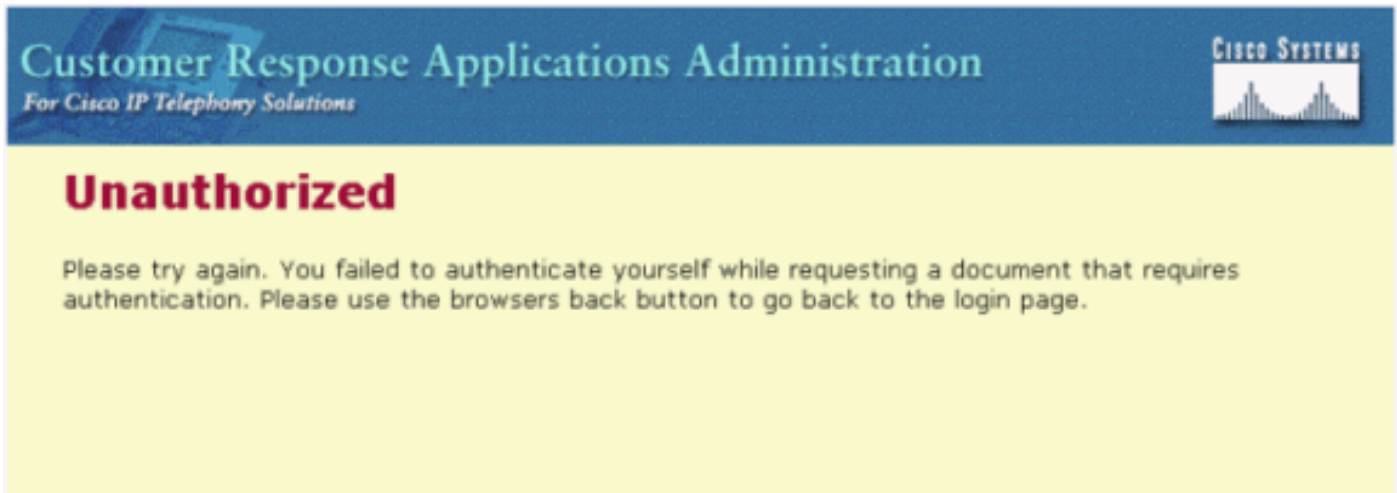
Customer Response Applications Administration
For Cisco IP Telephony Solutions

Cisco Systems

Unauthorized

Please try again. You failed to authenticate yourself while requesting a document that requires authentication. Please use the browsers back button to go back to the login page.